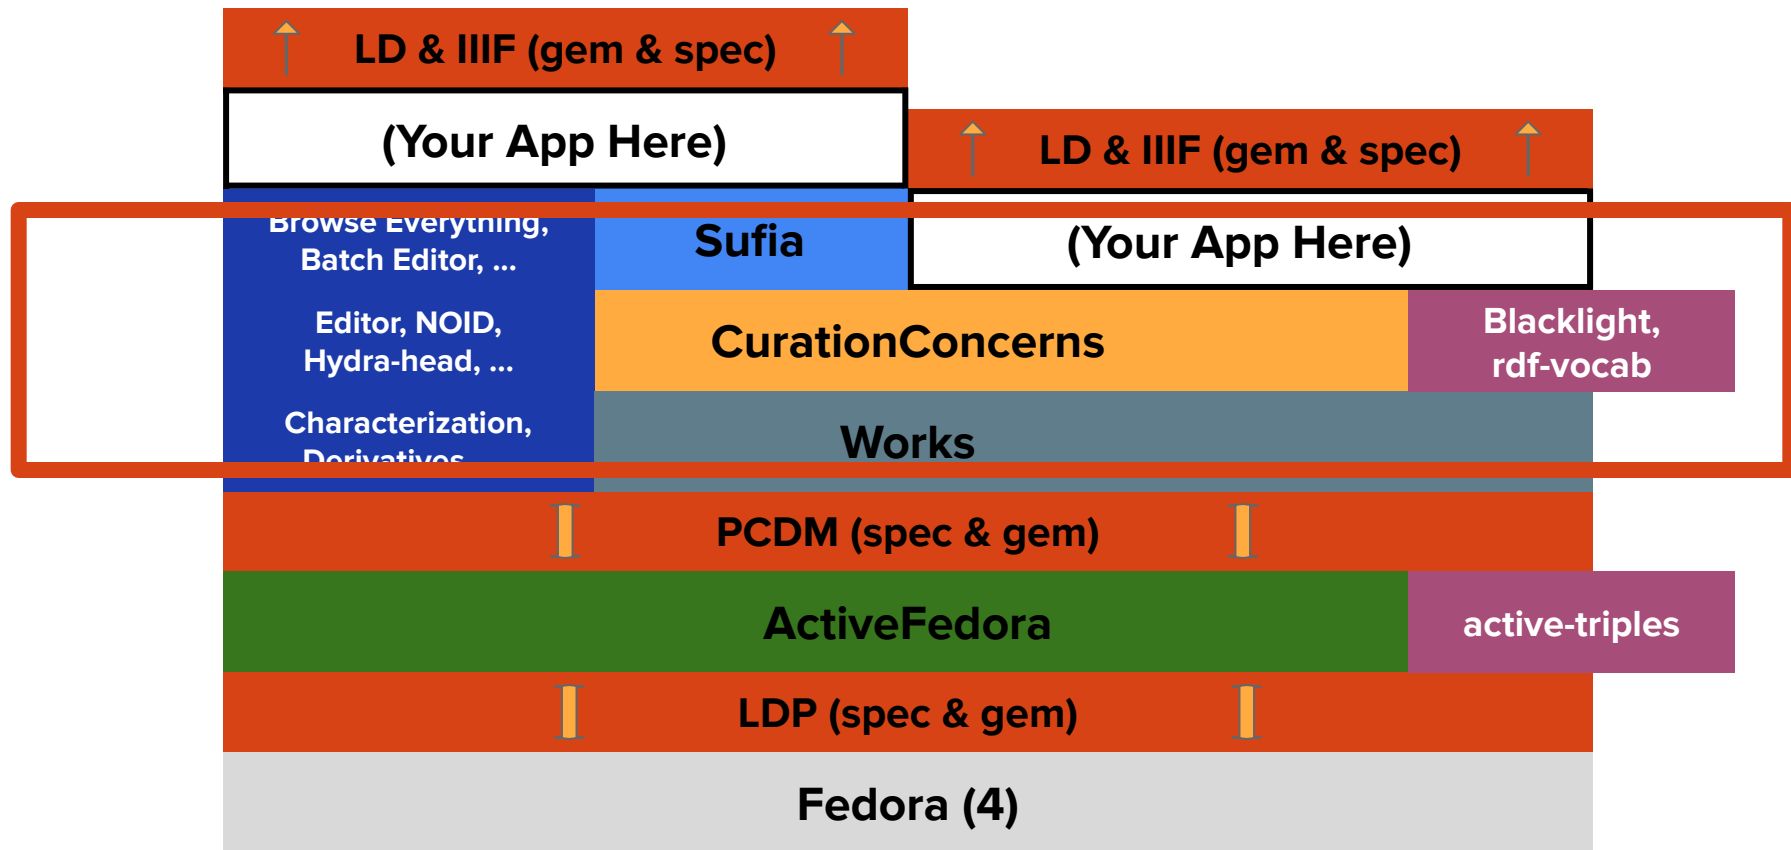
LD & IIIF (gem & spec)

(Your App Here)

LD & IIIF (gem & spec)

Browse Everything, Batch Editor, ...

Sufia

(Your App Here)

Editor, NOID, Hydra-head, ...

CurationConcerns

Blacklight, rdf-vocab

Characterization, Derivatives

Works

PCDM (spec & gem)

ActiveFedora

active-triples

LDP (spec & gem)

Fedora (4)